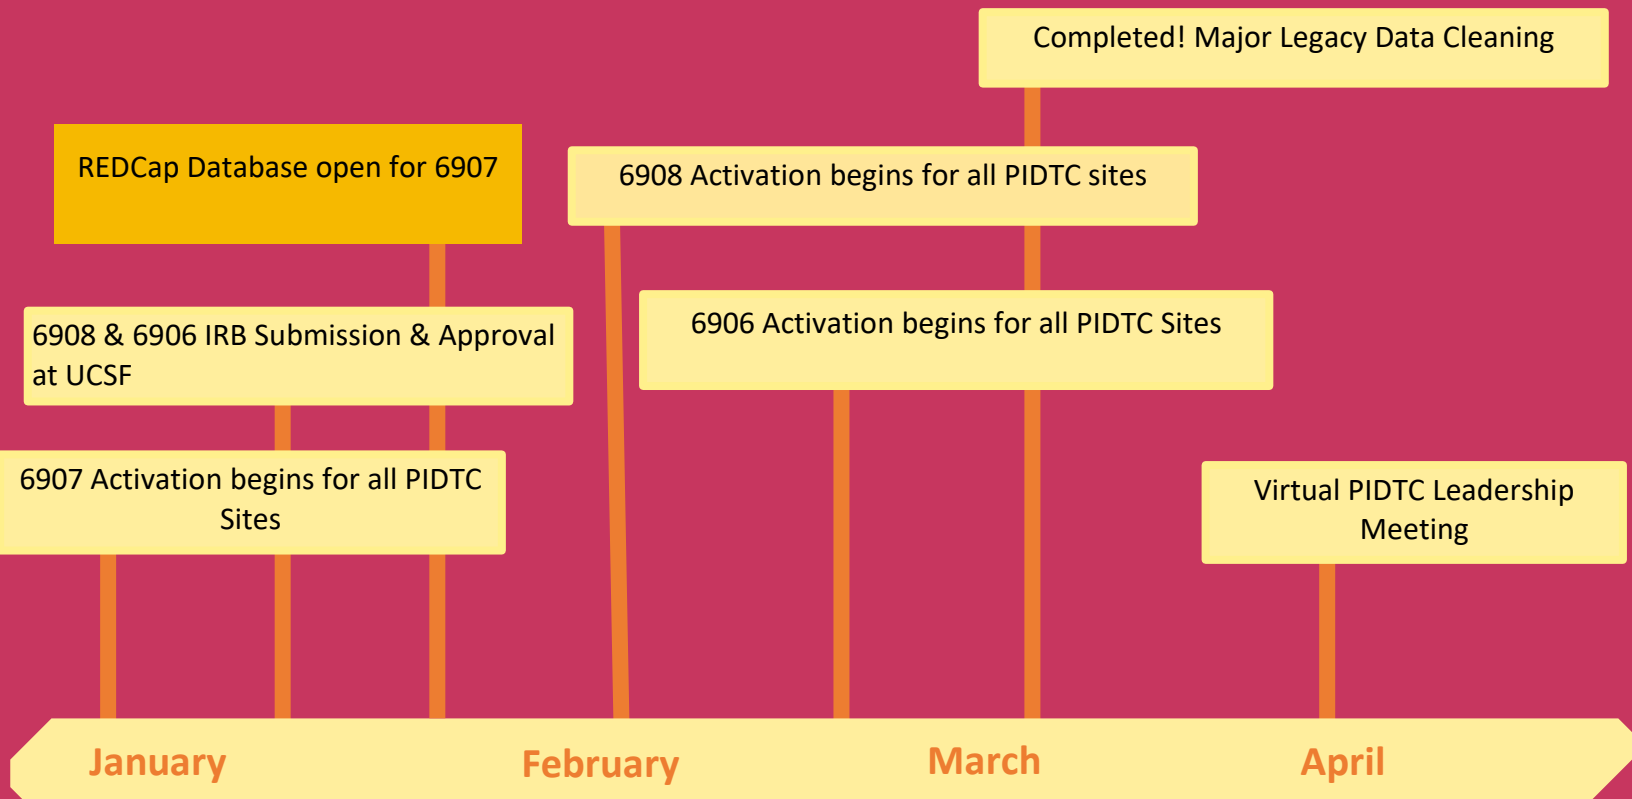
Completed! Major Legacy Data Cleaning

REDCap Database open for 6907

6908 Activation begins for all PIDTC sites

6908 & 6906 IRB Submission & Approval at UCSF

6906 Activation begins for all PIDTC Sites

6907 Activation begins for all PIDTC Sites

Virtual PIDTC Leadership Meeting

January

February

March

April